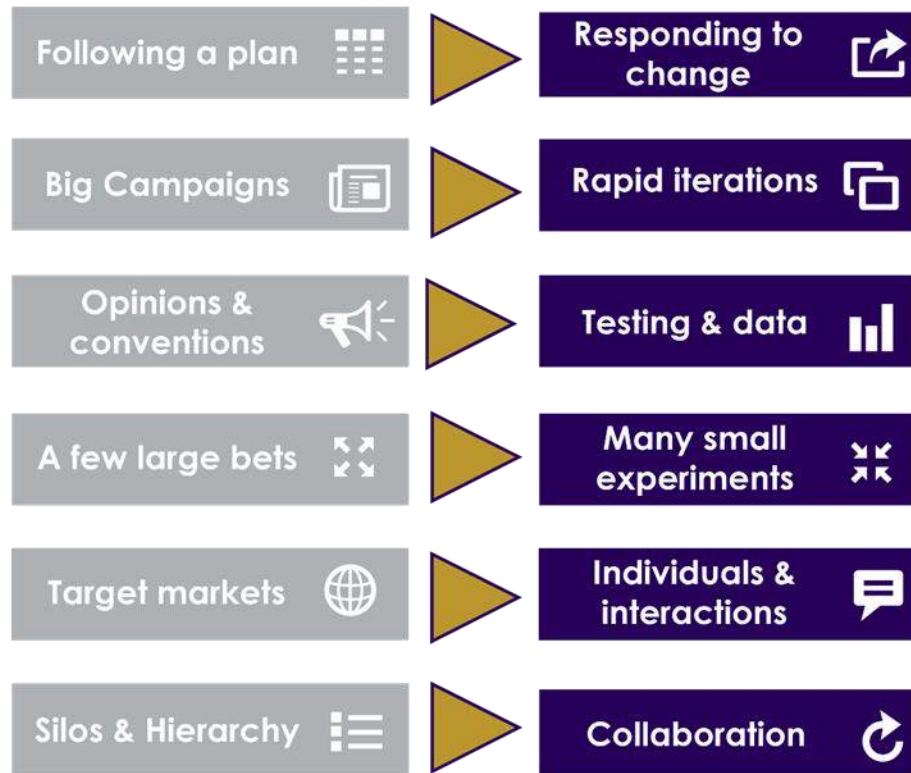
Following a plan

Responding to change

Big Campaigns

Rapid iterations

Opinions & conventions

Testing & data

A few large bets

Many small experiments

Target markets

Individuals & interactions

Silos & Hierarchy

Collaboration